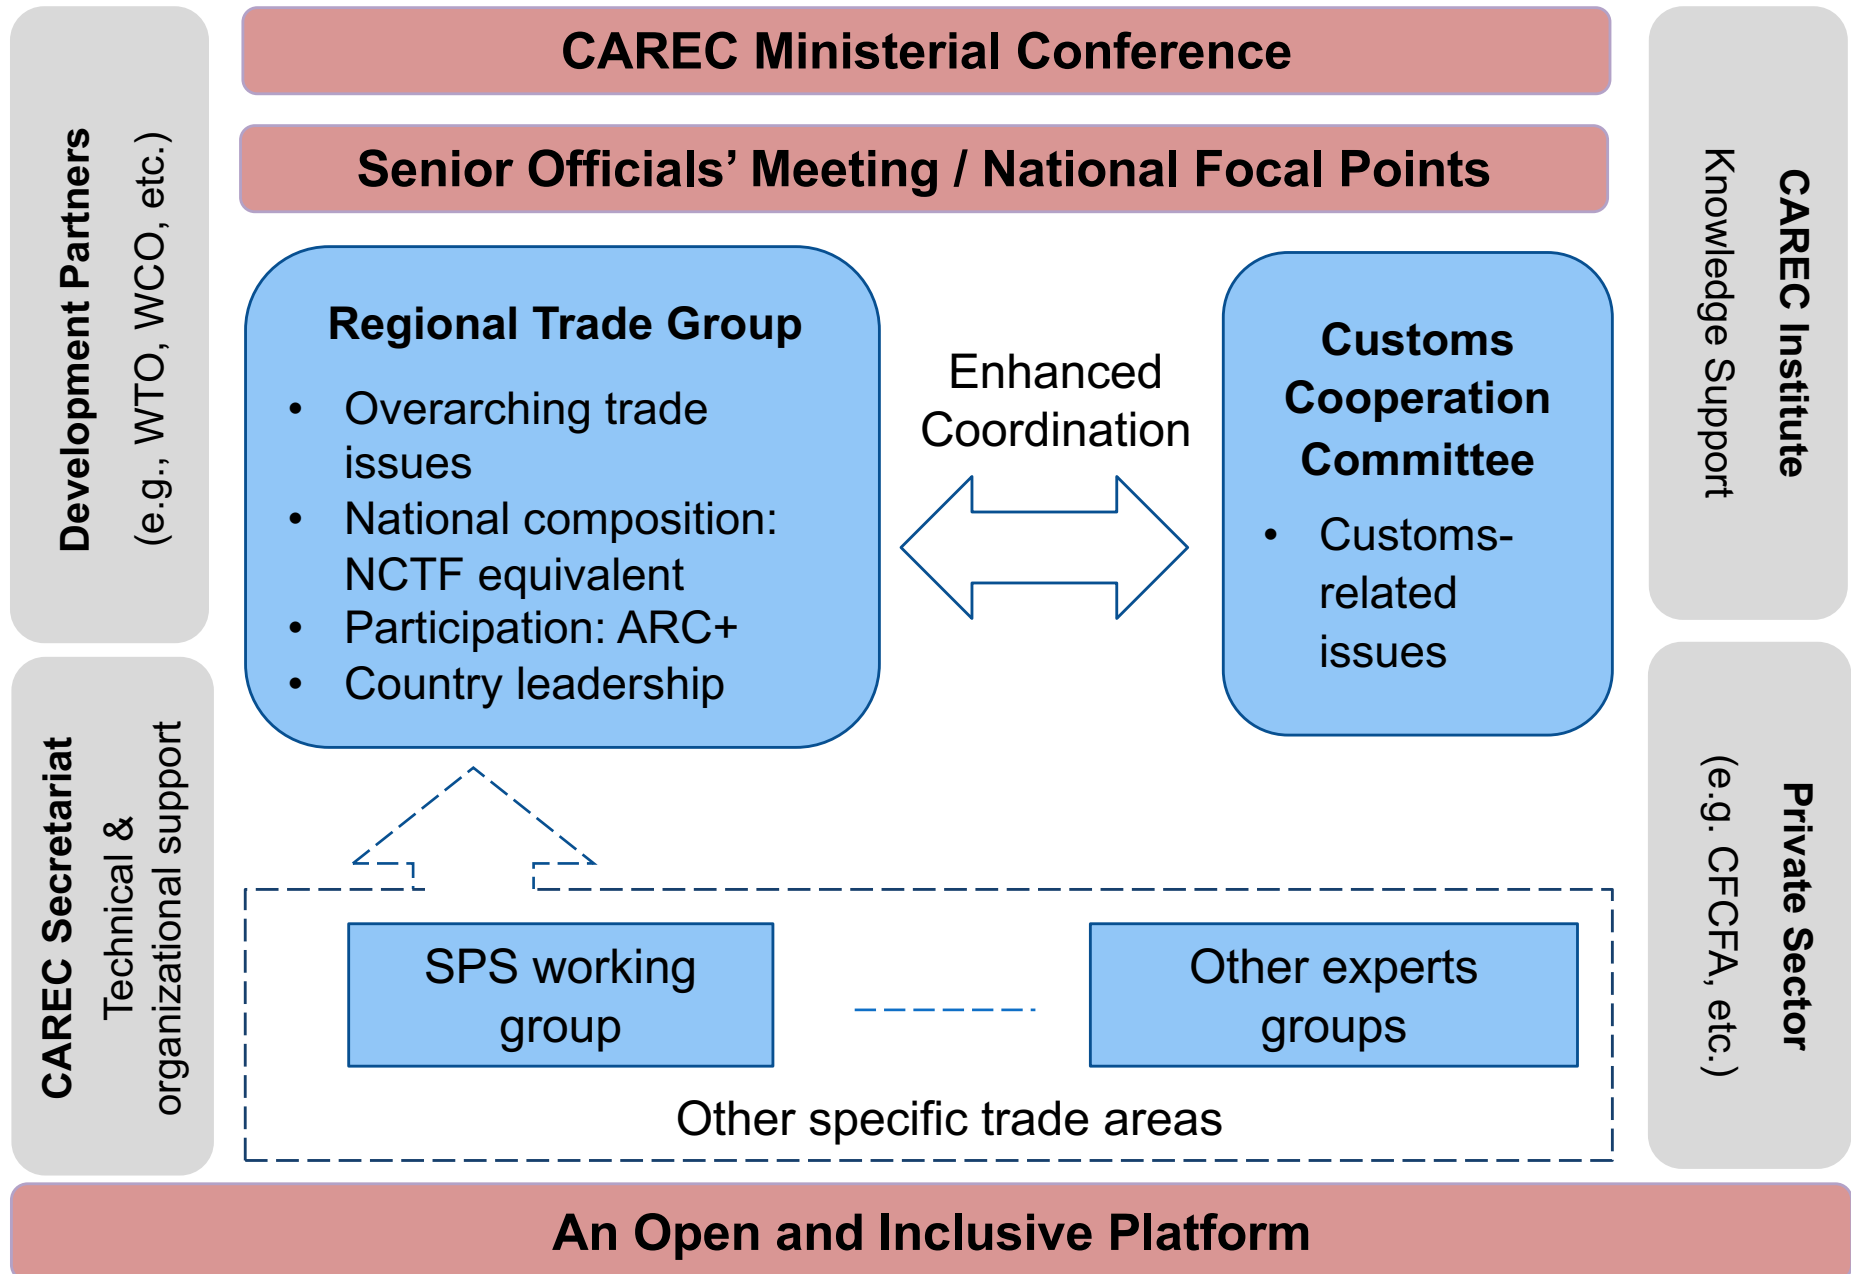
CAREC Ministerial Conference

Senior Officials' Meeting / National Focal Points

Development Partners
(e.g., WTO, WCO, etc.)

Regional Trade Group
- Overarching trade issues
- National composition: NCTF equivalent
- Participation: ARC+
- Country leadership

Enhanced Coordination

Customs Cooperation Committee
- Customs-related issues

CAREC Institute
Knowledge Support

CAREC Secretariat
Technical & organizational support

SPS working group

Other experts groups

Other specific trade areas

Private Sector
(e.g. CFCFA, etc.)

An Open and Inclusive Platform